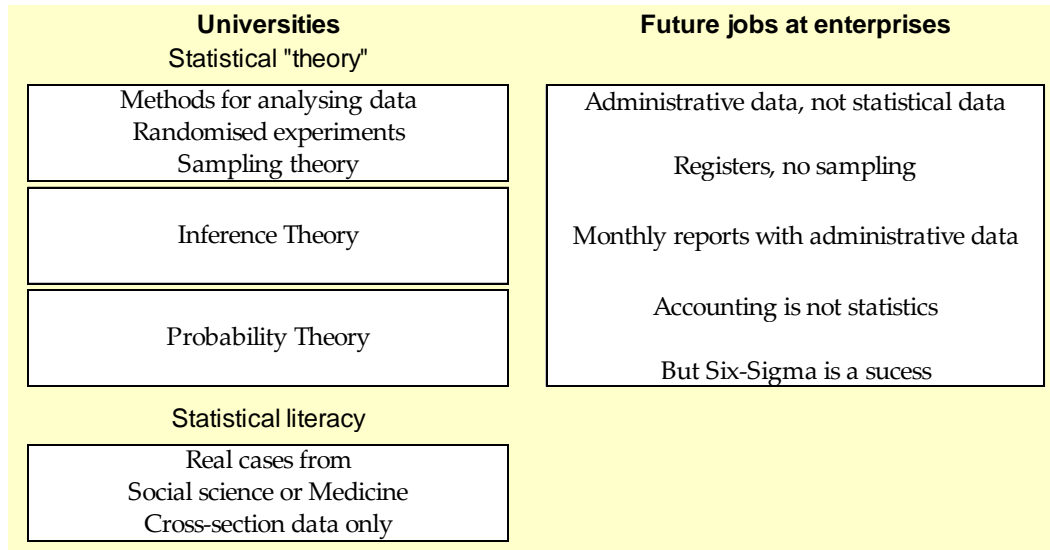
**Universities**
Statistical "theory"

Methods for analysing data
Randomised experiments
Sampling theory

Inference Theory

Probability Theory

Statistical literacy

Real cases from
Social science or Medicine
Cross-section data only

**Future jobs at enterprises**

Administrative data, not statistical data

Registers, no sampling

Monthly reports with administrative data

Accounting is not statistics

But Six-Sigma is a sucess